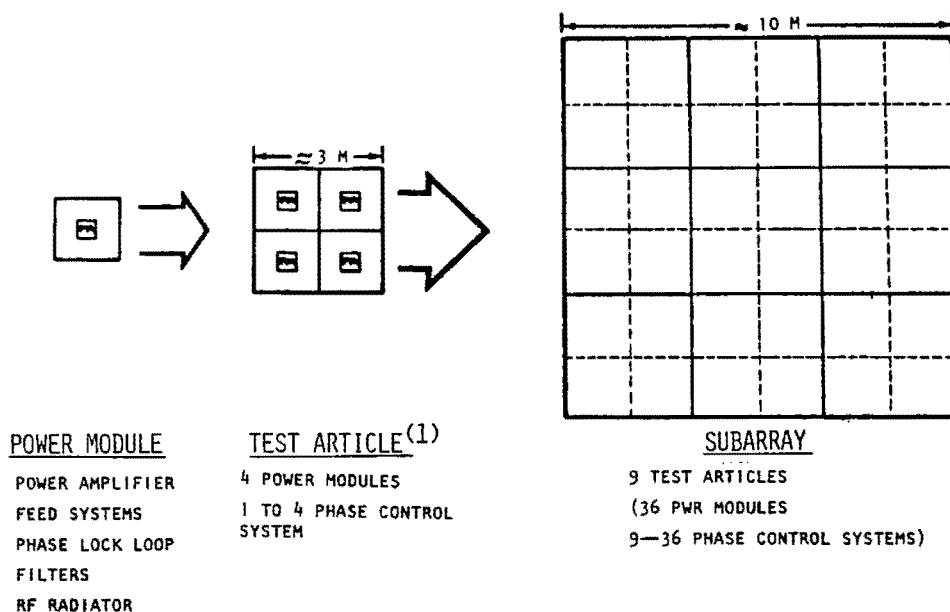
$\approx 3$ M

$\approx 10$ M

POWER MODULE
POWER AMPLIFIER
FEED SYSTEMS
PHASE LOCK LOOP
FILTERS
RF RADIATOR

TEST ARTICLE$^{(1)}$
4 POWER MODULES
1 TO 4 PHASE CONTROL SYSTEM

SUBARRAY
9 TEST ARTICLES
(36 PWR MODULES
9—36 PHASE CONTROL SYSTEMS)